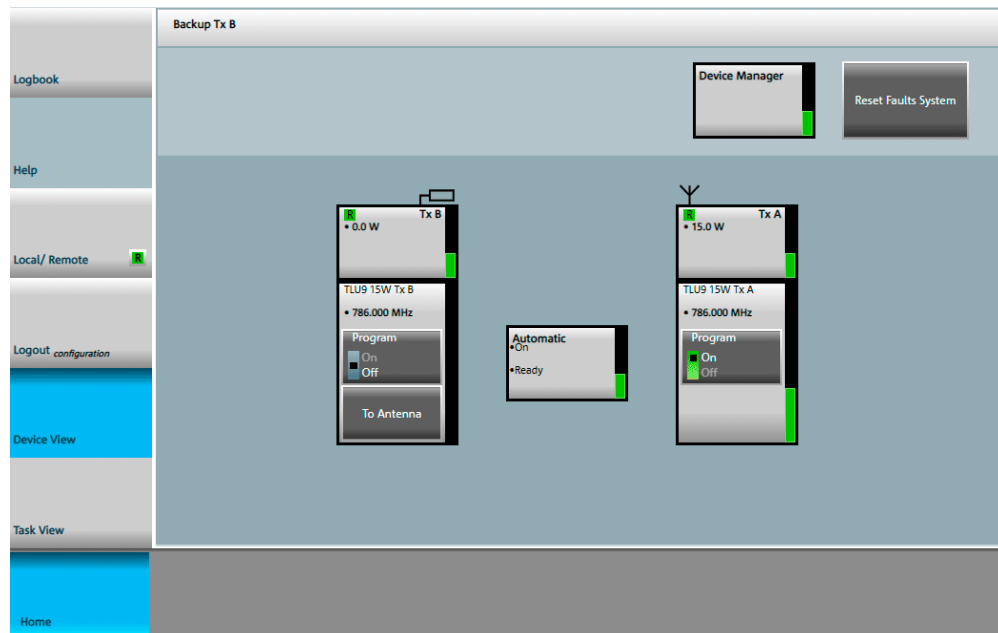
Logbook

Help

Local/ Remote R

Logout configuration

Device View

Task View

Home

Backup Tx B

Device Manager

Reset Faults System

R Tx B
• 0.0 W

TLU9 15W Tx B
• 786.000 MHz

Program
On
Off

To Antenna

Automatic
•On
•Ready

R Tx A
• 15.0 W

TLU9 15W Tx A
• 786.000 MHz

Program
On
Off